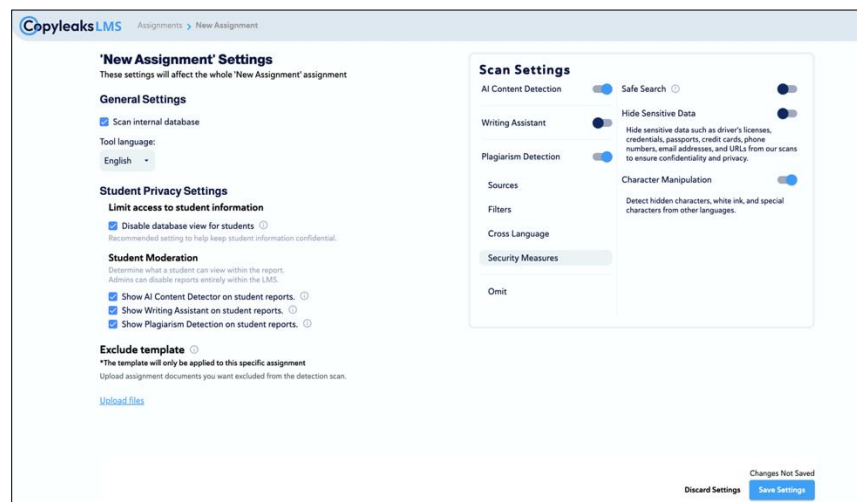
Copyleaks LMS Assignments > New Assignment

'New Assignment' Settings
These settings will affect the whole 'New Assignment' assignment

General Settings

Scan internal database

Tool language:
English

Student Privacy Settings

Limit access to student information

Disable database view for students
Recommended setting to help keep student information confidential.

Student Moderation
Determine what a student can view within the report. Admins can disable reports entirely within the LMS.

Show AI Content Detector on student reports.
Show Writing Assistant on student reports.
Show Plagiarism Detection on student reports.

Exclude template
*The template will only be applied to this specific assignment
Upload assignment documents you want excluded from the detection scan.

Upload files

Scan Settings

AI Content Detection

Writing Assistant

Plagiarism Detection

Sources

Filters

Cross Language

Security Measures

Omit

Safe Search

Hide Sensitive Data
Hide sensitive data such as driver's licenses, credentials, passports, credit cards, phone numbers, email addresses, and URLs from our scans to ensure confidentiality and privacy.

Character Manipulation
Detect hidden characters, white ink, and special characters from other languages.

Changes Not Saved
Discard Settings Save Settings